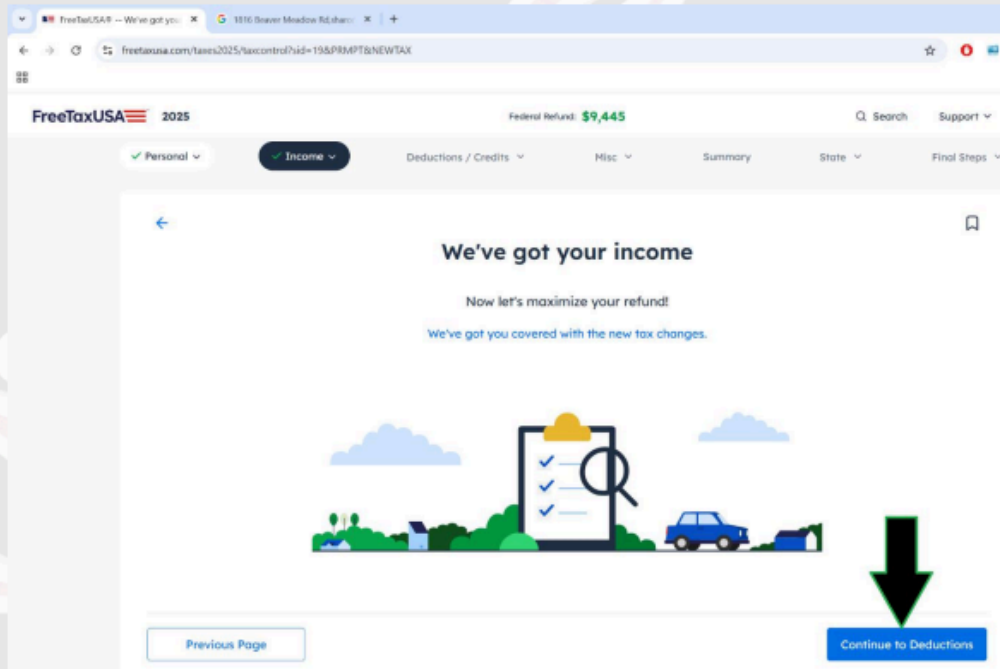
FreeTaxUSA® — We've got you ×
1816 Beaver Meadow Rd,charc ×
+
freetaxusa.com/taxes2025/taxcontrol?sid=19&PRMPT&NEWTAX

FreeTaxUSA 2025
Federal Refund: $9,445
Search
Support

✓ Personal
✓ Income
Deductions / Credits
Misc
Summary
State
Final Steps

We've got your income

Now let's maximize your refund!

We've got you covered with the new tax changes.

Previous Page
Continue to Deductions